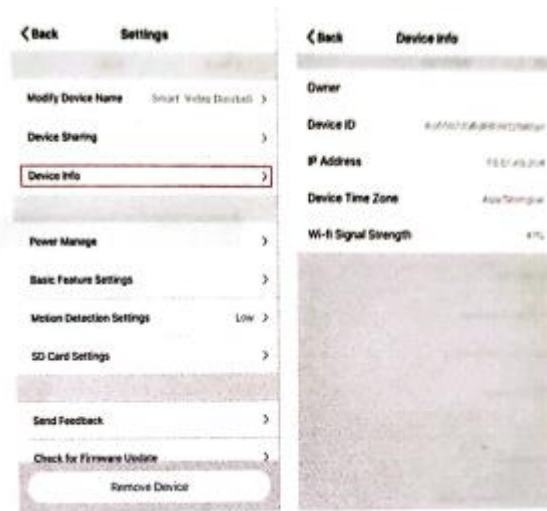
< Back Settings

Modify Device Name Smart Video Doorbell >

Device Sharing >

Device Info >

Power Manage >

Basic Feature Settings >

Motion Detection Settings Low >

SD Card Settings >

Send Feedback >

Check for Firmware Update >

Remove Device

< Back Device Info

Owner

Device ID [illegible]

IP Address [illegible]

Device Time Zone Asia/Shanghai

Wi-fi Signal Strength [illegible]